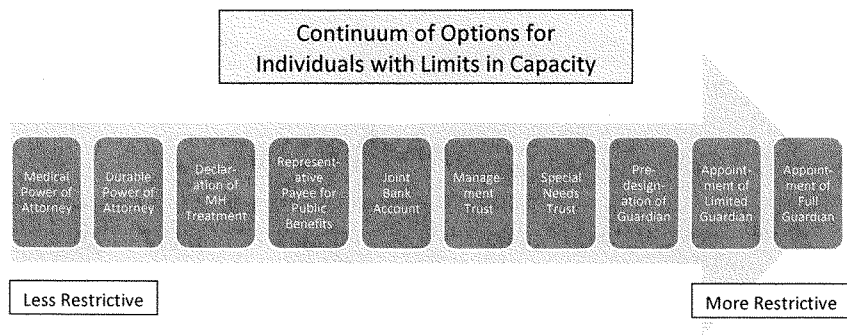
Continuum of Options for Individuals with Limits in Capacity

Medical Power of Attorney

Durable Power of Attorney

Declaration of MH Treatment

Representative Payee for Public Benefits

Joint Bank Account

Management Trust

Special Needs Trust

Predesignation of Guardian

Appointment of Limited Guardian

Appointment of Full Guardian

Less Restrictive

More Restrictive